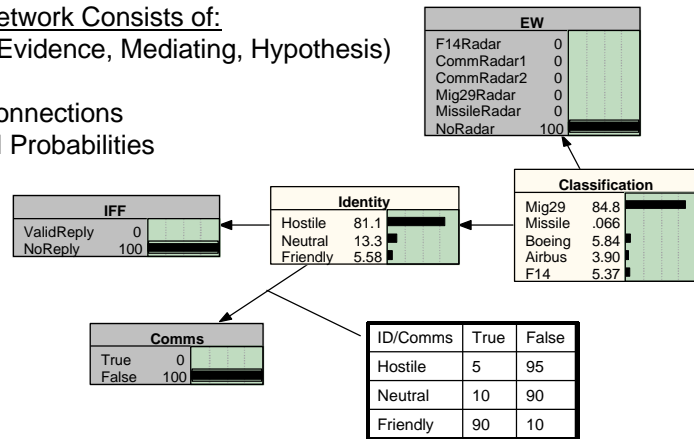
etwork Consists of:
Evidence, Mediating, Hypothesis)

onnections
Probabilities

| EW | |
|---|---|
| F14Radar | 0 |
| CommRadar1 | 0 |
| CommRadar2 | 0 |
| Mig29Radar | 0 |
| MissileRadar | 0 |
| NoRadar | 100 |

| IFF | |
|---|---|
| ValidReply | 0 |
| NoReply | 100 |

| Identity | |
|---|---|
| Hostile | 81.1 |
| Neutral | 13.3 |
| Friendly | 5.58 |

| Classification | |
|---|---|
| Mig29 | 84.8 |
| Missile | .066 |
| Boeing | 5.84 |
| Airbus | 3.90 |
| F14 | 5.37 |

| Comms | |
|---|---|
| True | 0 |
| False | 100 |

| ID/Comms | True | False |
|---|---|---|
| Hostile | 5 | 95 |
| Neutral | 10 | 90 |
| Friendly | 90 | 10 |